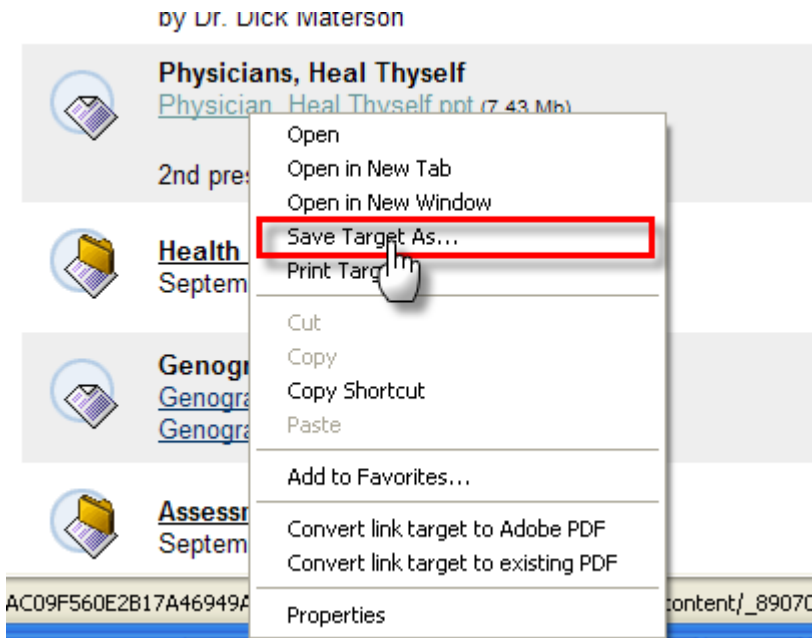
by Dr. Dick Materson

Physicians, Heal Thyself
Physician_Heal Thyself.ppt (7.43 Mb)

2nd pres

Health
Septem

Genogr
Genogra
Genogra

Assessr
Septem

AC09F560E2B17A46949A

content/_89070

Open
Open in New Tab
Open in New Window
Save Target As...
Print Targ
Cut
Copy
Copy Shortcut
Paste
Add to Favorites...
Convert link target to Adobe PDF
Convert link target to existing PDF
Properties